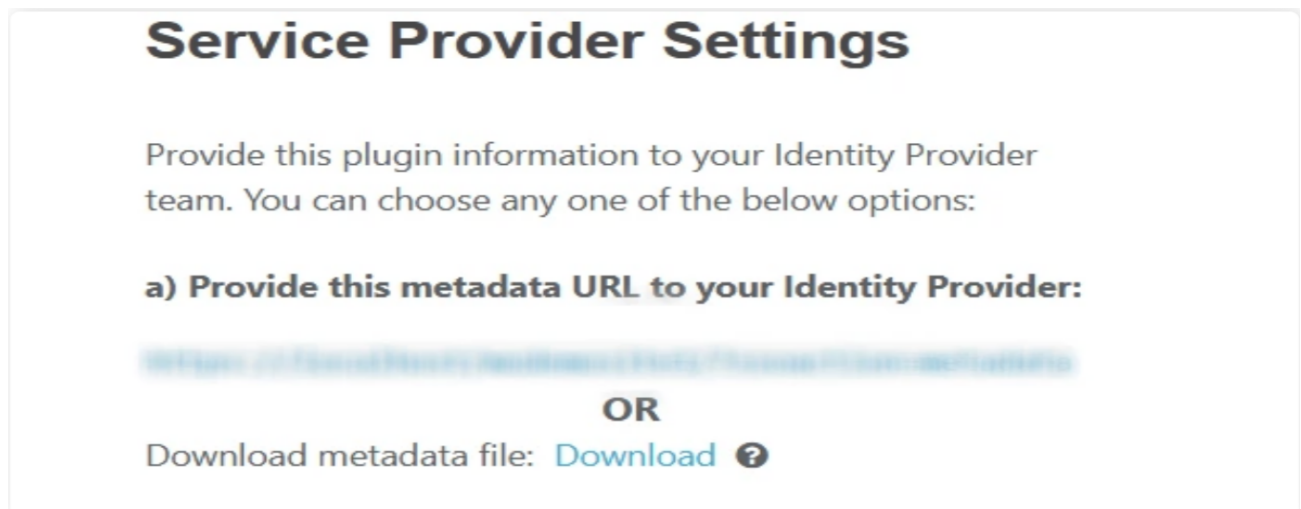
Service Provider Settings

Provide this plugin information to your Identity Provider team. You can choose any one of the below options:

a) Provide this metadata URL to your Identity Provider:

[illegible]

OR

Download metadata file: Download